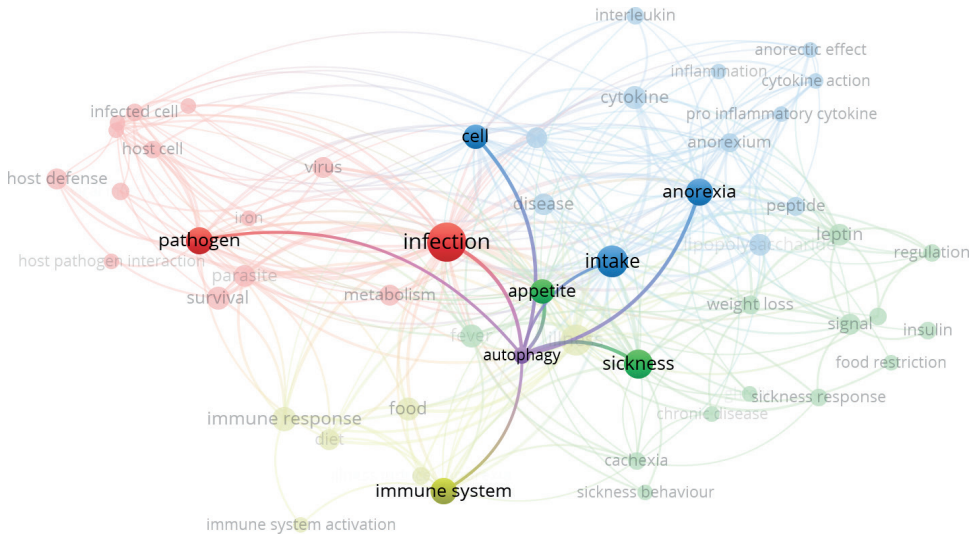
interleukin
anorectic effect
inflammation
cytokine action
cytokine
pro inflammatory cytokine
infected cell
host cell
anorexium
cell
host defense
virus
anorexia
disease
peptide
iron
leptin
pathogen
infection
regulation
intake
lipopolysaccharide
host pathogen interaction
parasite
appetite
survival
metabolism
weight loss
signal
insulin
fever
autophagy
sickness
food restriction
immune response
food
sickness response
diet
chronic disease
cachexia
immune system
sickness behaviour
immune system activation